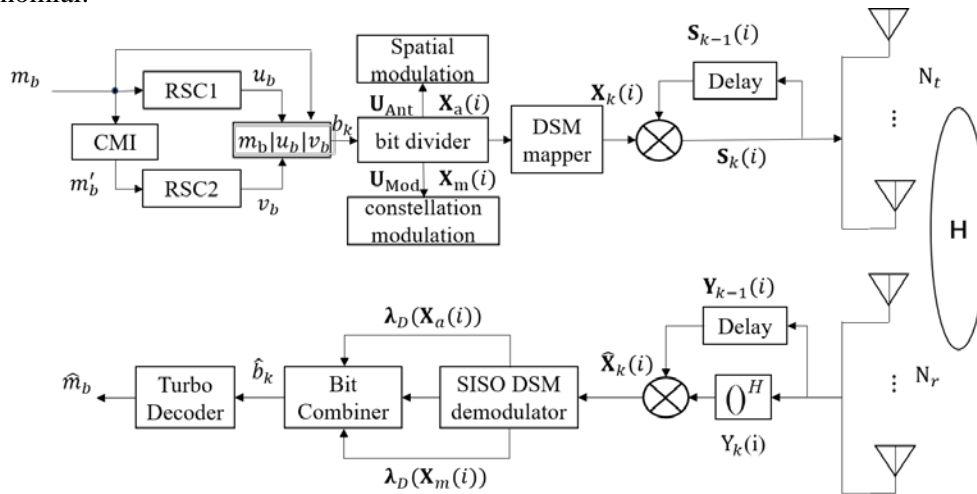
nonnal.

$m_b$
RSC1
$u_b$
CMI
$m_b'$
RSC2
$v_b$
$m_b|u_b|v_b$
$b_k$
Spatial modulation
$\mathbf{U}_{Ant}$
$\mathbf{X}_a(i)$
bit divider
$\mathbf{U}_{Mod}$
$\mathbf{X}_m(i)$
constellation modulation
DSM mapper
$\mathbf{X}_k(i)$
$\mathbf{S}_{k-1}(i)$
Delay
$\mathbf{S}_k(i)$
$N_t$
H

$\boldsymbol{\lambda}_D(\mathbf{X}_a(i))$
$\hat{m}_b$
Turbo Decoder
$\hat{b}_k$
Bit Combiner
SISO DSM demodulator
$\boldsymbol{\lambda}_D(\mathbf{X}_m(i))$
$\mathbf{Y}_{k-1}(i)$
Delay
$\widehat{\mathbf{X}}_k(i)$
$()^H$
$Y_k(i)$
$N_r$